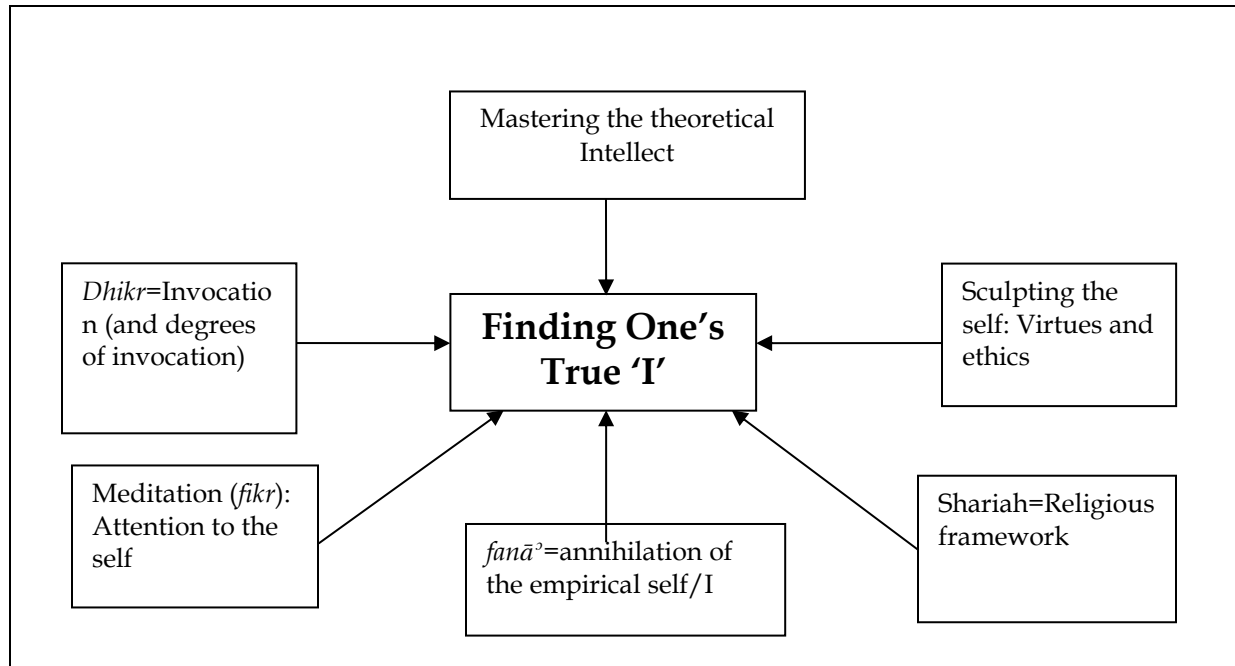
Mastering the theoretical Intellect

*Dhikr*=Invocation (and degrees of invocation)

**Finding One's True 'I'**

Sculpting the self: Virtues and ethics

Meditation (*fikr*): Attention to the self

*fanāʾ*=annihilation of the empirical self/I

Shariah=Religious framework